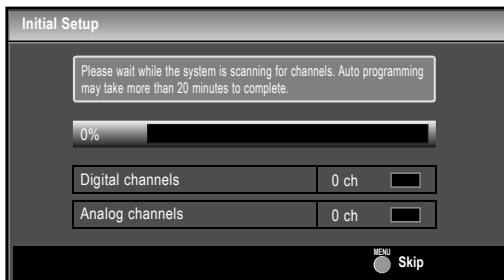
Initial Setup

Please wait while the system is scanning for channels. Auto programming may take more than 20 minutes to complete.

0%

| Digital channels | 0 ch |
| Analog channels | 0 ch |

MENU Skip